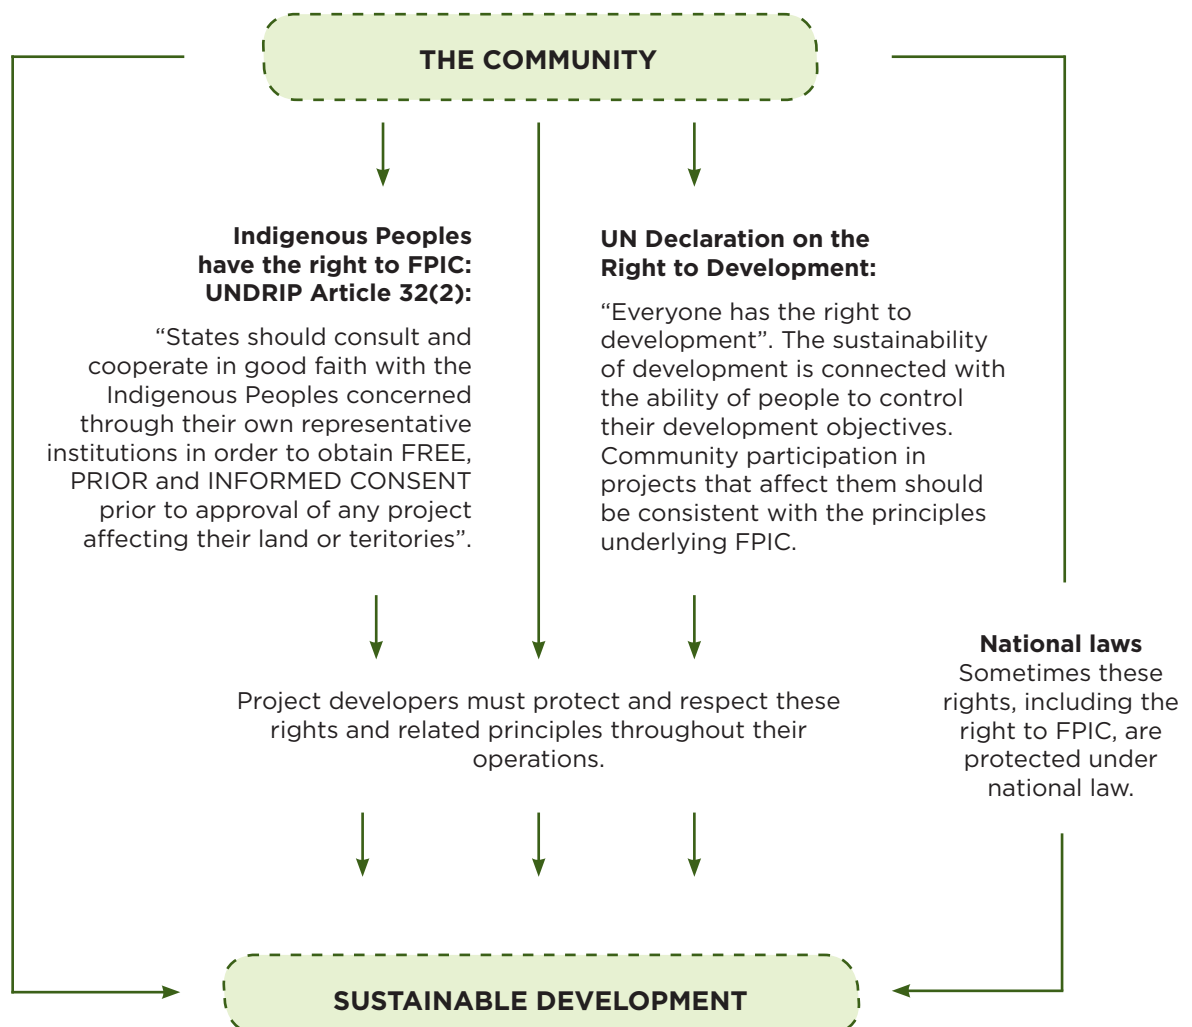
THE COMMUNITY

**Indigenous Peoples have the right to FPIC: UNDRIP Article 32(2):**

“States should consult and cooperate in good faith with the Indigenous Peoples concerned through their own representative institutions in order to obtain FREE, PRIOR and INFORMED CONSENT prior to approval of any project affecting their land or teritories”.

**UN Declaration on the Right to Development:**

“Everyone has the right to development”. The sustainability of development is connected with the ability of people to control their development objectives. Community participation in projects that affect them should be consistent with the principles underlying FPIC.

Project developers must protect and respect these rights and related principles throughout their operations.

**National laws**
Sometimes these rights, including the right to FPIC, are protected under national law.

SUSTAINABLE DEVELOPMENT